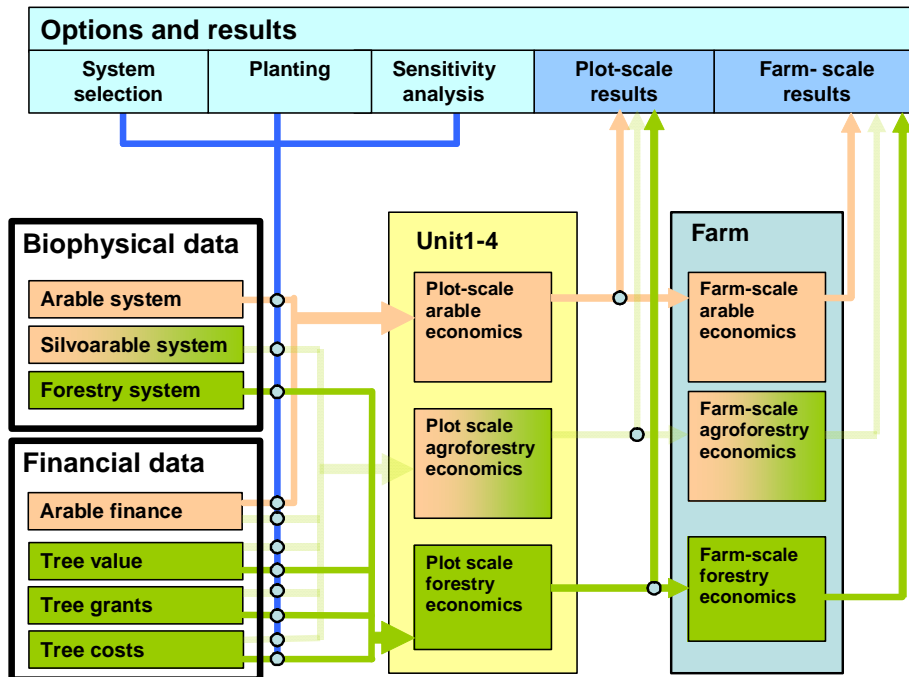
Options and results

System selection

Planting

Sensitivity analysis

Plot-scale results

Farm- scale results

Biophysical data

Arable system

Silvoarable system

Forestry system

Financial data

Arable finance

Tree value

Tree grants

Tree costs

Unit1-4

Plot-scale arable economics

Plot scale agroforestry economics

Plot scale forestry economics

Farm

Farm-scale arable economics

Farm-scale agroforestry economics

Farm-scale forestry economics